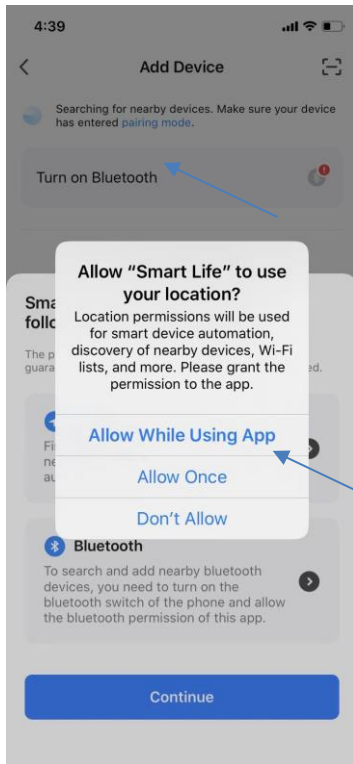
4:39

Add Device

Searching for nearby devices. Make sure your device has entered pairing mode.

Turn on Bluetooth

Sma
follo

The p
guara

ed.

Fi
ne
au

Allow “Smart Life” to use your location?

Location permissions will be used for smart device automation, discovery of nearby devices, Wi-Fi lists, and more. Please grant the permission to the app.

Allow While Using App

Allow Once

Don’t Allow

Bluetooth

To search and add nearby bluetooth devices, you need to turn on the bluetooth switch of the phone and allow the bluetooth permission of this app.

Continue